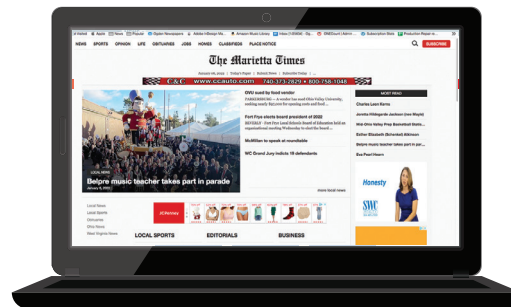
NEWS SPORTS OPINION LIFE OBITUARIES JOBS HOMES CLASSIFIEDS PLACE NOTICE
SUBSCRIBE

The Marietta Times

C&C www.ccauto.com 740-373-2879 • 800-758-1048

OVU sued by food vendor

Fort Frye elects board president of 2020

McMillen to speak at roundtable

WC Grand Jury indicts 19 defendants

LOCAL NEWS
Belpre music teacher takes part in parade

more local news

MOST READ
Charles Leon Kerns
Jamilla Hildegarde Jackson (nee Wayt)
Mid Ohio Valley Prep Basketball Stats
Esther Elizabeth (Schenkel) Atkinson
Belpre music teacher takes part in parade
Eva Pearl Hearn

Honesty

Local News
Local Sports
Obituaries
Ohio News
West Virginia News

JCPenney

LOCAL SPORTS
EDITORIALS
BUSINESS